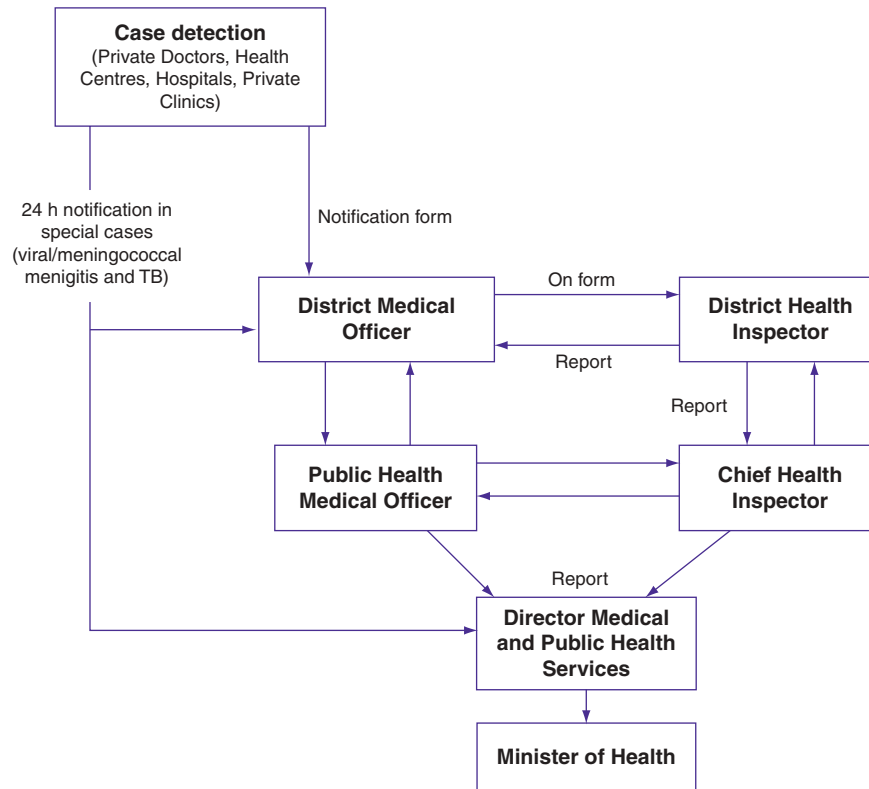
**Case detection**
(Private Doctors, Health Centres, Hospitals, Private Clinics)

24 h notification in special cases (viral/meningococcal menigitis and TB)

Notification form

**District Medical Officer**

On form

**District Health Inspector**

Report

Report

**Public Health Medical Officer**

**Chief Health Inspector**

Report

**Director Medical and Public Health Services**

**Minister of Health**